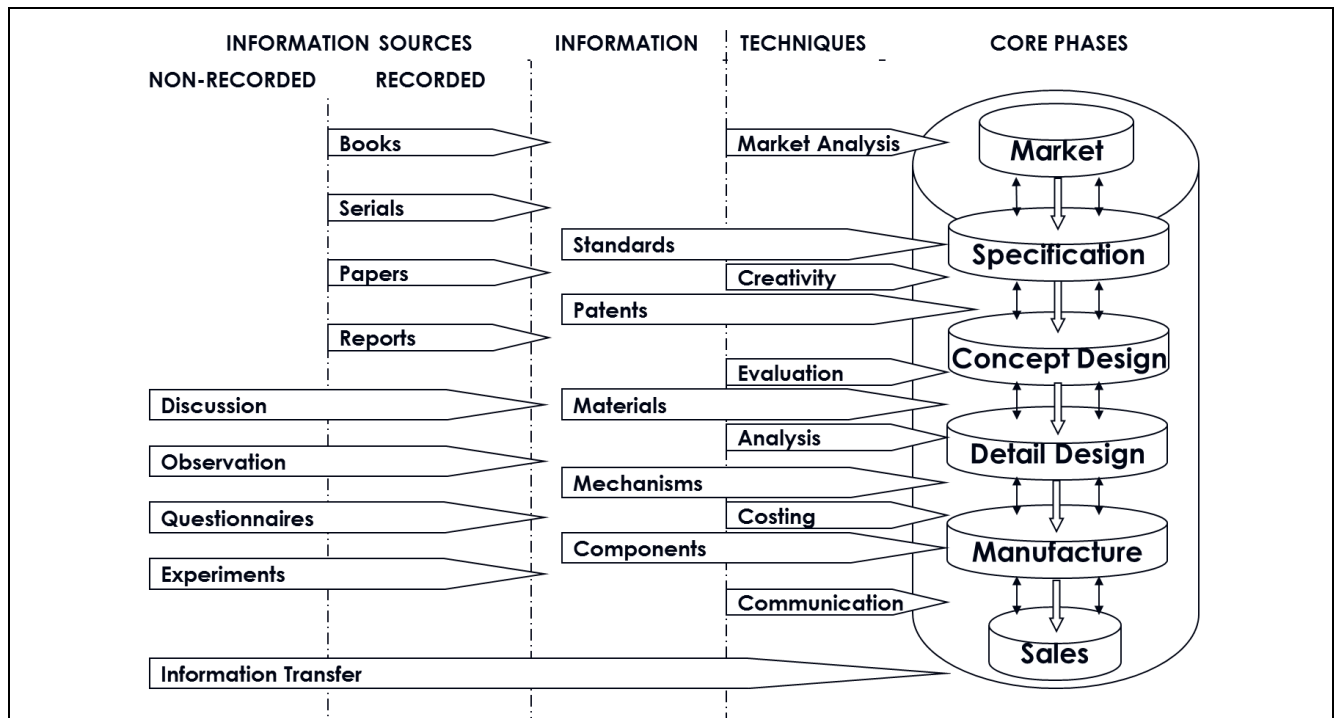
INFORMATION SOURCES
NON-RECORDED
RECORDED
INFORMATION
TECHNIQUES
CORE PHASES

Books
Market Analysis
Market
Serials
Standards
Specification
Papers
Creativity
Patents
Reports
Concept Design
Evaluation
Discussion
Materials
Analysis
Detail Design
Observation
Mechanisms
Questionnaires
Costing
Components
Manufacture
Experiments
Communication
Sales
Information Transfer